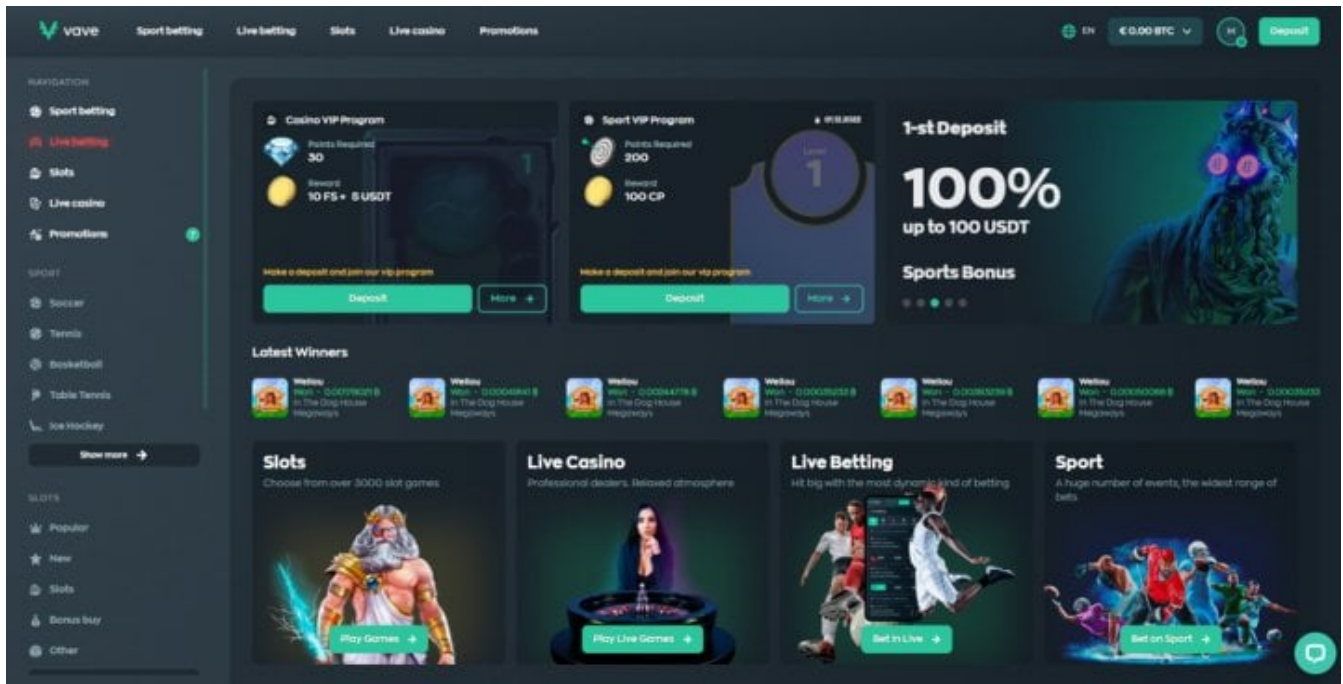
vave Sport betting Live betting Slots Live casino Promotions

EN €0.00 BTC Deposit

NAVIGATION
Sport betting
Live betting
Slots
Live casino
Promotions

SPORT
Soccer
Tennis
Basketball
Table Tennis
Ice Hockey
Show more

SLOTS
Popular
New
Slots
Bonus buy
Other

Casino VIP Program
Points Required
30
Reward
10 FS + 5 USDT
Make a deposit and join our vip program
Deposit
More

Sport VIP Program
Points Required
200
Reward
100 CP
Level
1
Make a deposit and join our vip program
Deposit
More

1-st Deposit
100%
up to 100 USDT
Sports Bonus

Latest Winners
Wellau Won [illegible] In The Dog House Megaways
Wellau Won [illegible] In The Dog House Megaways
Wellau Won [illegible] In The Dog House Megaways
Wellau Won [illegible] In The Dog House Megaways
Wellau Won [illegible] In The Dog House Megaways
Wellau Won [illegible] In The Dog House Megaways
Wellau Won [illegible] In The Dog House Megaways

Slots
Choose from over 3000 slot games
Play Games

Live Casino
Professional dealers. Relaxed atmosphere
Play Live Games

Live Betting
Hit big with the most dynamic kind of betting
Bet in Live

Sport
A huge number of events, the widest range of bets
Bet on Sport